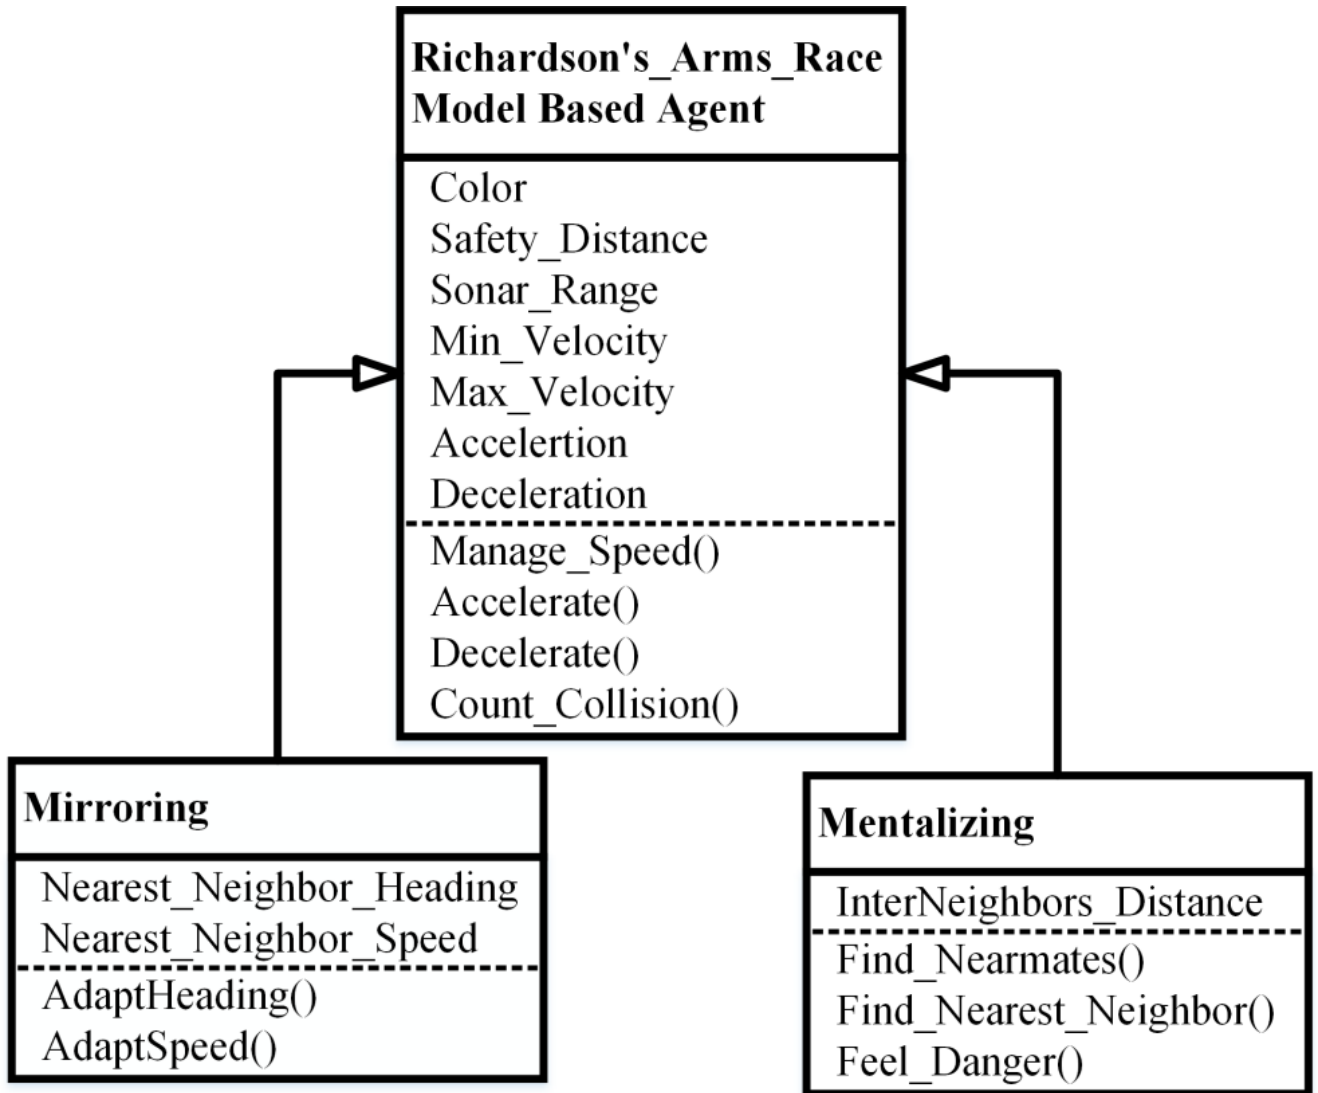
Richardson's_Arms_Race Model Based Agent

Color
Safety_Distance
Sonar_Range
Min_Velocity
Max_Velocity
Accelertion
Deceleration

Manage_Speed()
Accelerate()
Decelerate()
Count_Collision()

Mirroring

Nearest_Neighbor_Heading
Nearest_Neighbor_Speed

AdaptHeading()
AdaptSpeed()

Mentalizing

InterNeighbors_Distance

Find_Nearmates()
Find_Nearest_Neighbor()
Feel_Danger()